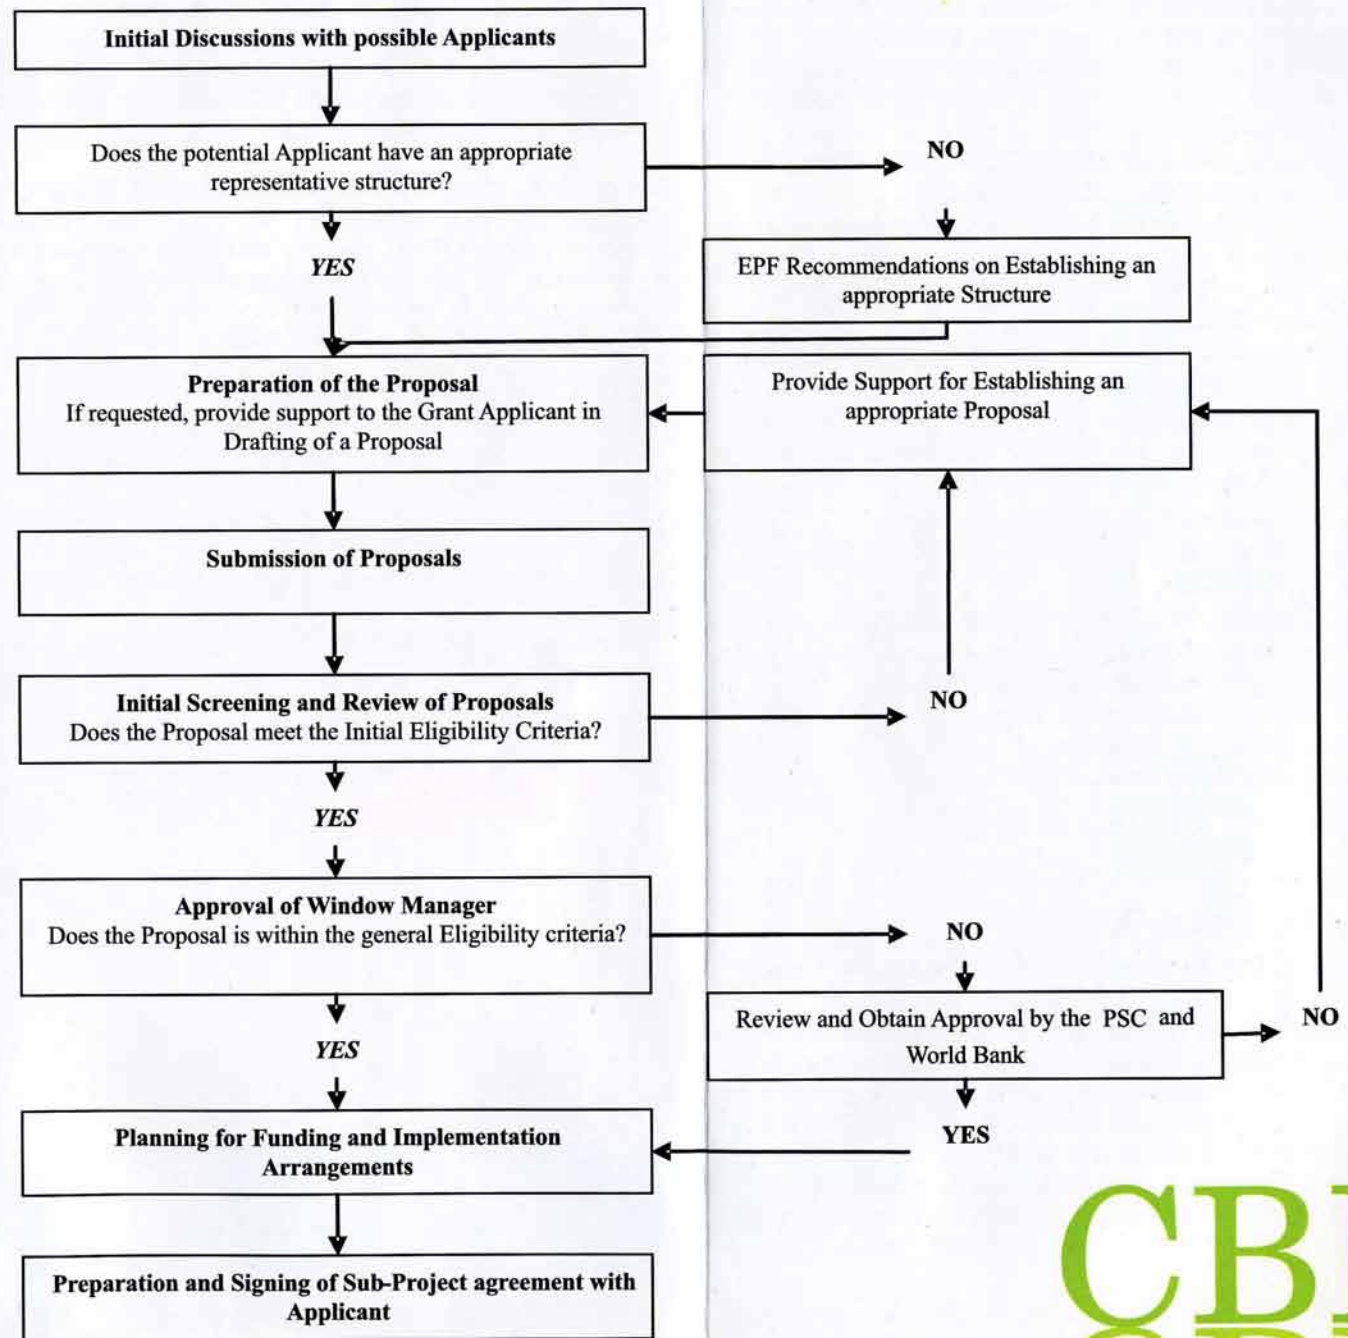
Initial Discussions with possible Applicants

Does the potential Applicant have an appropriate representative structure?

NO

EPF Recommendations on Establishing an appropriate Structure

YES

Preparation of the Proposal
If requested, provide support to the Grant Applicant in Drafting of a Proposal

Provide Support for Establishing an appropriate Proposal

Submission of Proposals

Initial Screening and Review of Proposals
Does the Proposal meet the Initial Eligibility Criteria?

NO

YES

Approval of Window Manager
Does the Proposal is within the general Eligibility criteria?

NO

Review and Obtain Approval by the PSC and World Bank

NO

YES

YES

Planning for Funding and Implementation Arrangements

Preparation and Signing of Sub-Project agreement with Applicant

CB